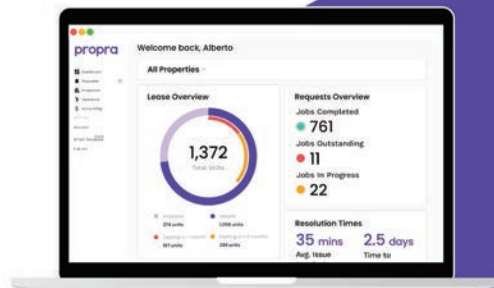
propra

Welcome back, Alberto

All Properties

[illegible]
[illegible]
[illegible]
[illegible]
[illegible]
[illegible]
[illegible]
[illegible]

Lease Overview

1,372
Total Units

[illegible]
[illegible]
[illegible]
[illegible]
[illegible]
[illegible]
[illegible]
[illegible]

Requests Overview

Jobs Completed
761

Jobs Outstanding
11

Jobs In Progress
22

Resolution Times

35 mins
Avg. Issue

2.5 days
Time to